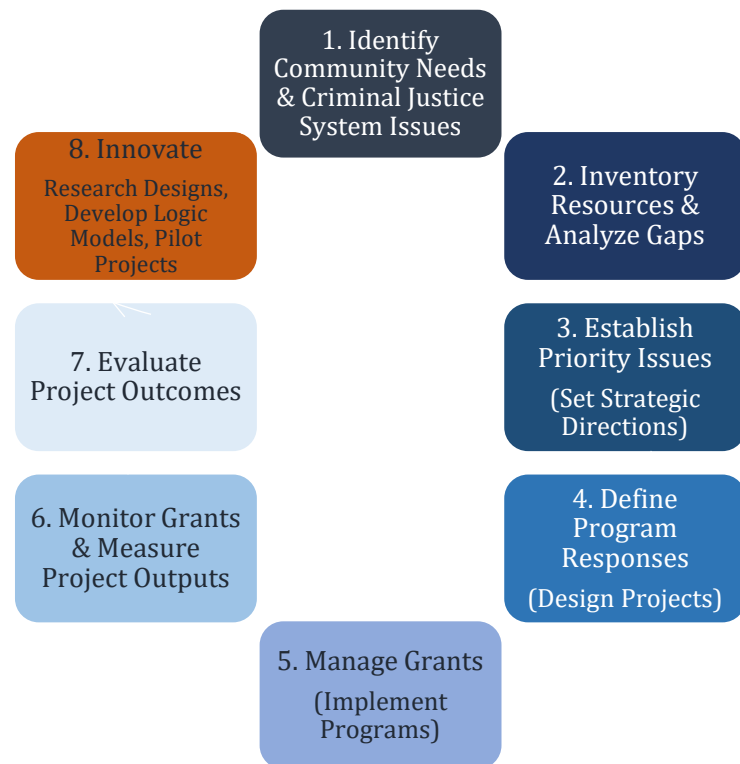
1. Identify Community Needs & Criminal Justice System Issues

2. Inventory Resources & Analyze Gaps

3. Establish Priority Issues

(Set Strategic Directions)

4. Define Program Responses

(Design Projects)

5. Manage Grants

(Implement Programs)

6. Monitor Grants & Measure Project Outputs

7. Evaluate Project Outcomes

8. Innovate

Research Designs, Develop Logic Models, Pilot Projects